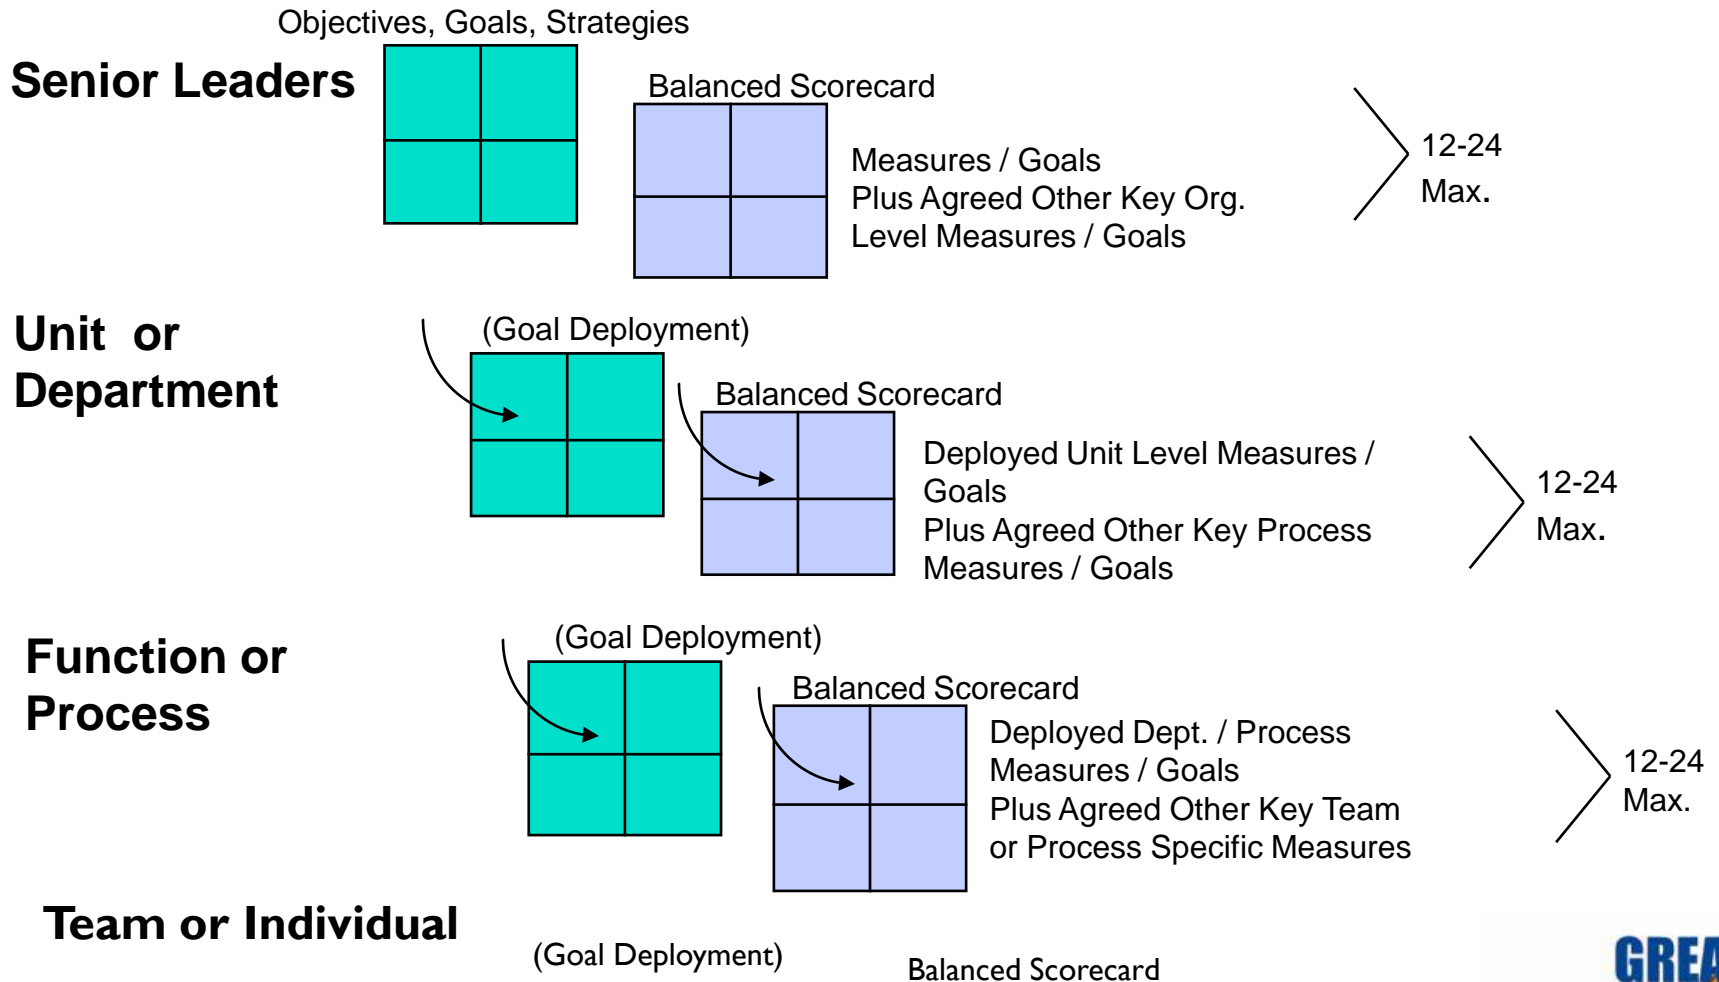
Objectives, Goals, Strategies

Senior Leaders

Balanced Scorecard

Measures / Goals
Plus Agreed Other Key Org.
Level Measures / Goals

12-24
Max.

Unit or
Department

(Goal Deployment)

Balanced Scorecard

Deployed Unit Level Measures / Goals
Plus Agreed Other Key Process Measures / Goals

12-24
Max.

Function or
Process

(Goal Deployment)

Balanced Scorecard

Deployed Dept. / Process Measures / Goals
Plus Agreed Other Key Team or Process Specific Measures

12-24
Max.

Team or Individual

(Goal Deployment)

Balanced Scorecard

GREA